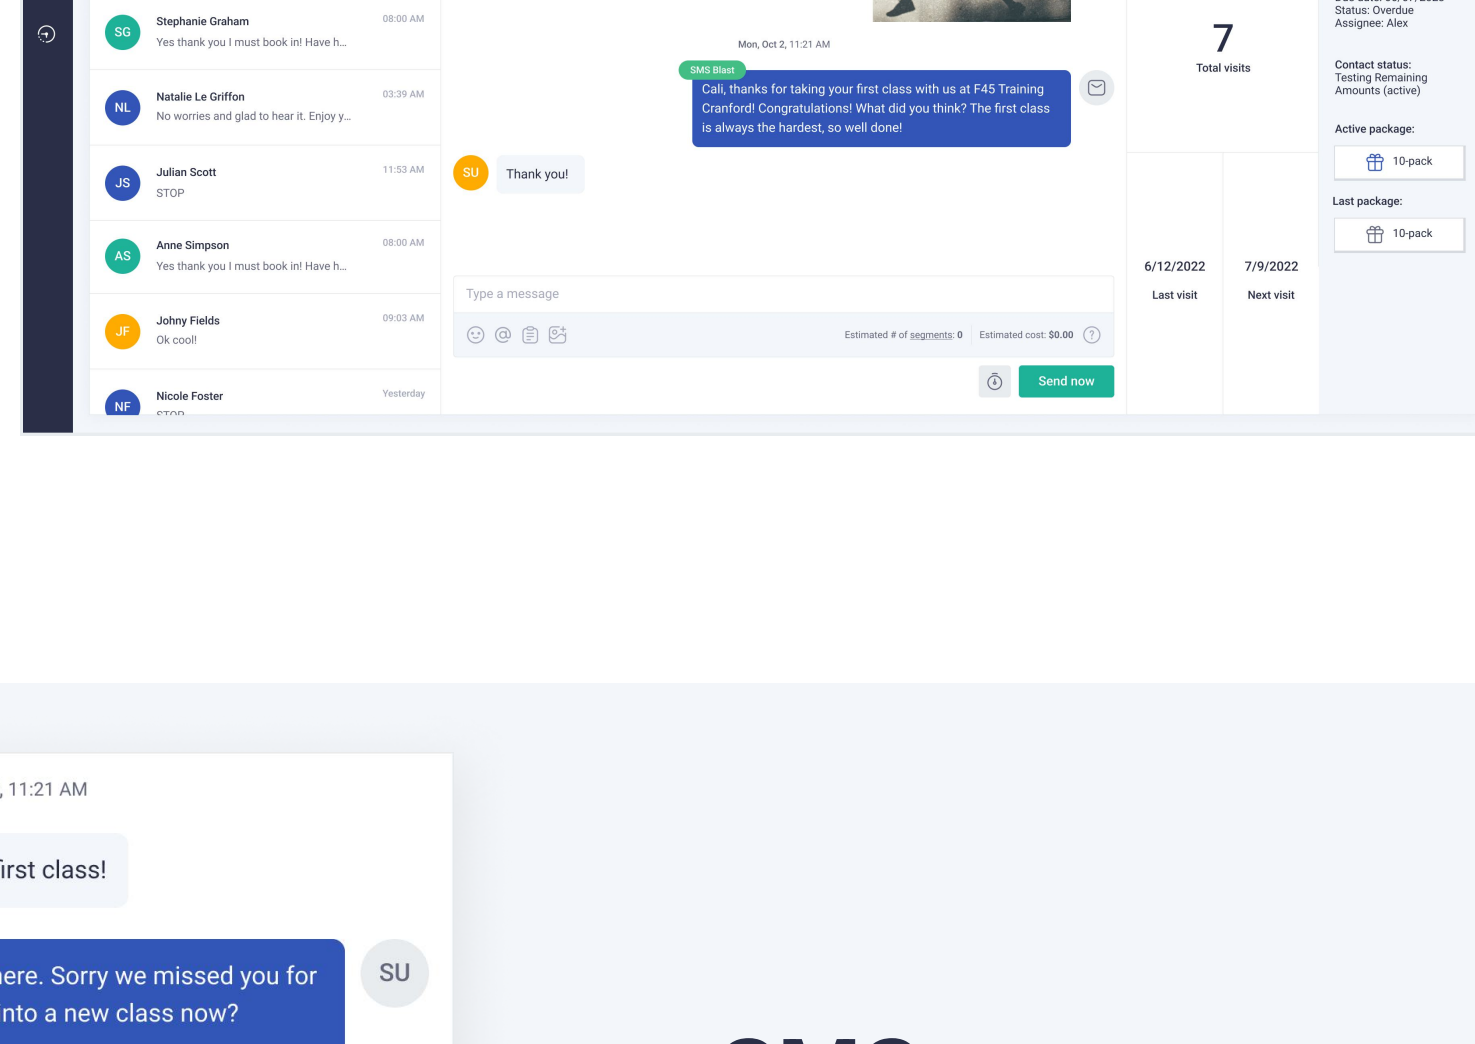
SG
Stephanie Graham
08:00 AM
Yes thank you I must book in! Have h...

NL
Natalie Le Griffon
03:39 AM
No worries and glad to hear it. Enjoy y...

JS
Julian Scott
11:53 AM
STOP

AS
Anne Simpson
08:00 AM
Yes thank you I must book in! Have h...

JF
Johny Fields
09:03 AM
Ok cool!

NF
Nicole Foster
Yesterday
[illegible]

Mon, Oct 2, 11:21 AM

SMS Blast
Cali, thanks for taking your first class with us at F45 Training Cranford! Congratulations! What did you think? The first class is always the hardest, so well done!

SU
Thank you!

Type a message

Estimated # of segments: 0
Estimated cost: $0.00

Send now

7
Total visits

6/12/2022
Last visit

7/9/2022
Next visit

Status: Overdue
Assignee: Alex

Contact status:
Testing Remaining Amounts (active)

Active package:
10-pack

Last package:
10-pack

, 11:21 AM

irst class!

ere. Sorry we missed you for nto a new class now?

SU